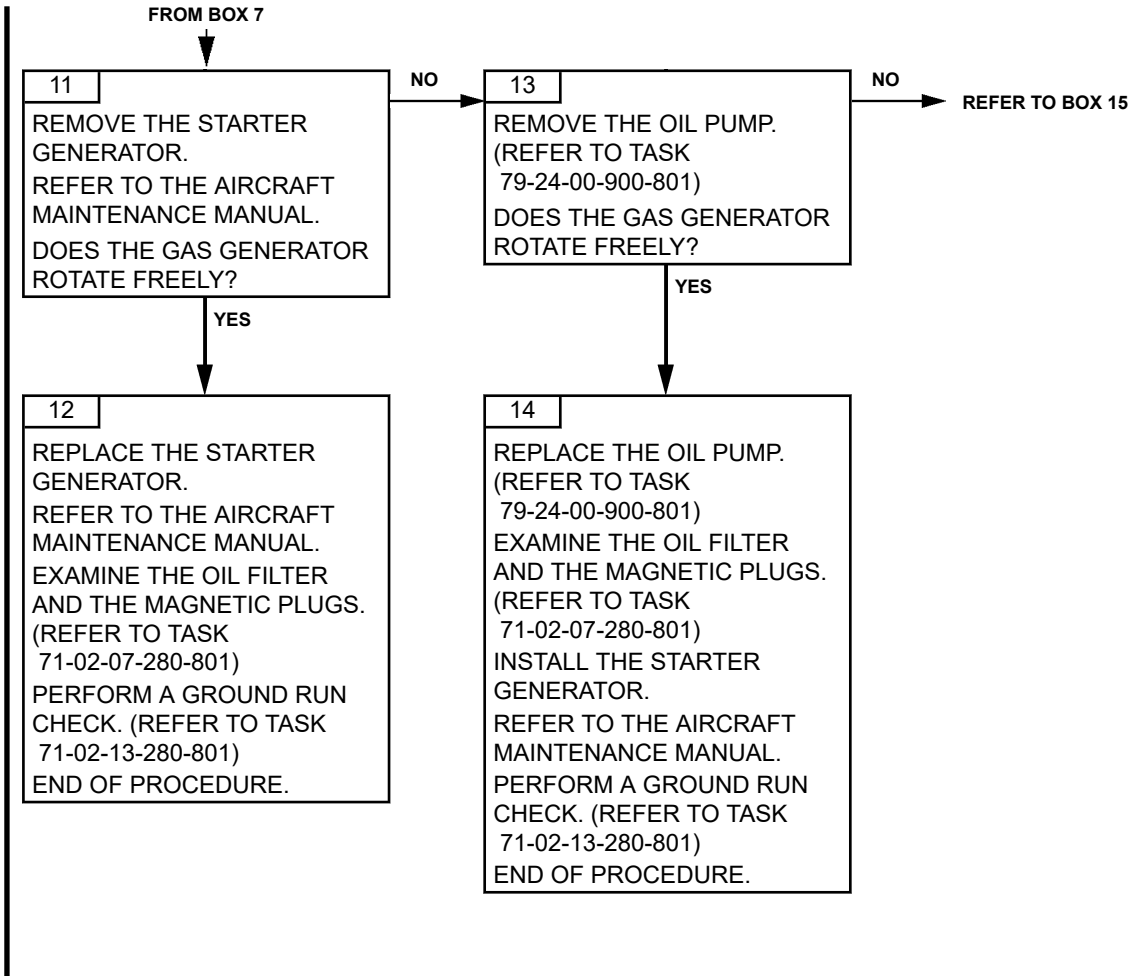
FROM BOX 7

11

REMOVE THE STARTER GENERATOR.

REFER TO THE AIRCRAFT MAINTENANCE MANUAL.

DOES THE GAS GENERATOR ROTATE FREELY?

NO

13

REMOVE THE OIL PUMP. (REFER TO TASK 79-24-00-900-801)

DOES THE GAS GENERATOR ROTATE FREELY?

NO

REFER TO BOX 15

YES

12

REPLACE THE STARTER GENERATOR.

REFER TO THE AIRCRAFT MAINTENANCE MANUAL.

EXAMINE THE OIL FILTER AND THE MAGNETIC PLUGS. (REFER TO TASK 71-02-07-280-801)

PERFORM A GROUND RUN CHECK. (REFER TO TASK 71-02-13-280-801)

END OF PROCEDURE.

YES

14

REPLACE THE OIL PUMP. (REFER TO TASK 79-24-00-900-801)

EXAMINE THE OIL FILTER AND THE MAGNETIC PLUGS. (REFER TO TASK 71-02-07-280-801)

INSTALL THE STARTER GENERATOR.

REFER TO THE AIRCRAFT MAINTENANCE MANUAL.

PERFORM A GROUND RUN CHECK. (REFER TO TASK 71-02-13-280-801)

END OF PROCEDURE.